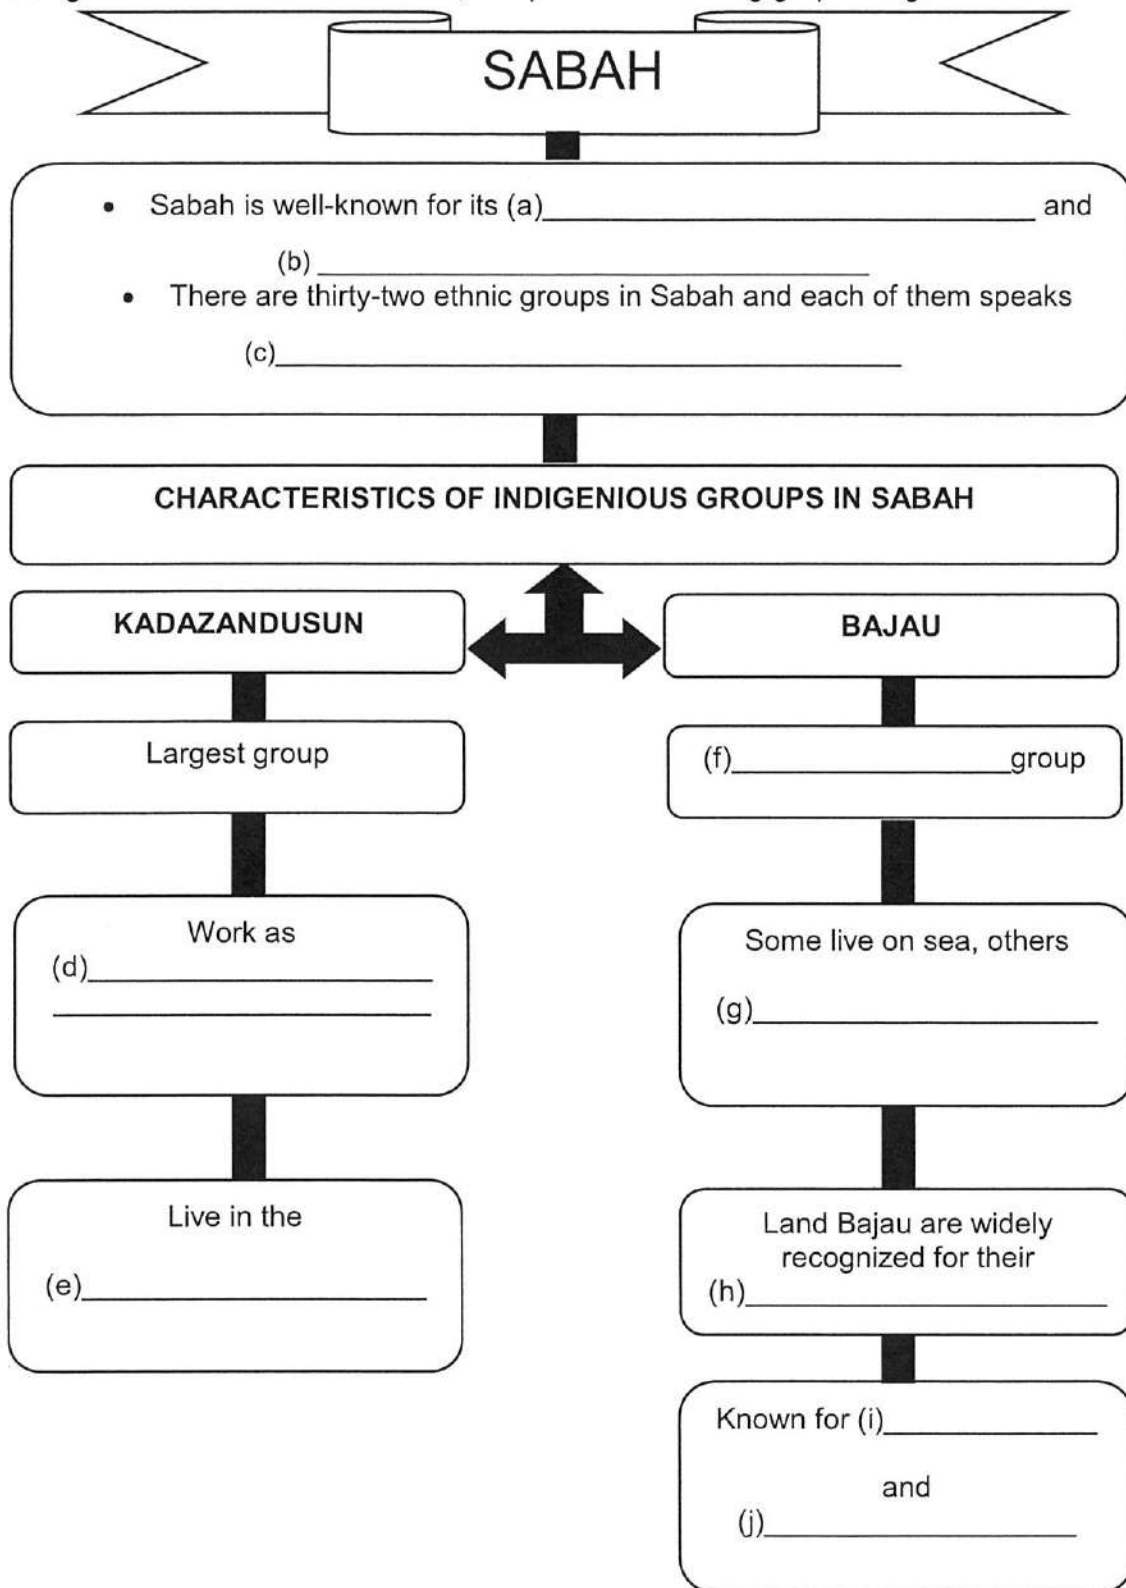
SABAH

- Sabah is well-known for its (a)\_\_\_\_\_\_\_\_\_\_\_\_\_\_\_\_\_\_\_\_\_\_\_\_\_\_\_\_ and (b)\_\_\_\_\_\_\_\_\_\_\_\_\_\_\_\_\_\_\_\_\_\_\_\_\_\_\_\_
- There are thirty-two ethnic groups in Sabah and each of them speaks (c)\_\_\_\_\_\_\_\_\_\_\_\_\_\_\_\_\_\_\_\_\_\_\_\_\_\_\_\_

CHARACTERISTICS OF INDIGENIOUS GROUPS IN SABAH

KADAZANDUSUN

Largest group

Work as (d)\_\_\_\_\_\_\_\_\_\_\_\_\_\_\_\_\_\_\_\_\_\_\_\_\_\_\_\_

Live in the (e)\_\_\_\_\_\_\_\_\_\_\_\_\_\_\_\_\_\_\_\_\_\_\_\_\_\_\_\_

BAJAU

(f)\_\_\_\_\_\_\_\_\_\_\_\_\_\_\_\_group

Some live on sea, others (g)\_\_\_\_\_\_\_\_\_\_\_\_\_\_\_\_\_\_\_\_\_\_\_\_\_\_\_\_

Land Bajau are widely recognized for their (h)\_\_\_\_\_\_\_\_\_\_\_\_\_\_\_\_\_\_\_\_\_\_\_\_\_\_\_\_

Known for (i)\_\_\_\_\_\_\_\_\_\_\_\_\_\_\_\_ and (j)\_\_\_\_\_\_\_\_\_\_\_\_\_\_\_\_